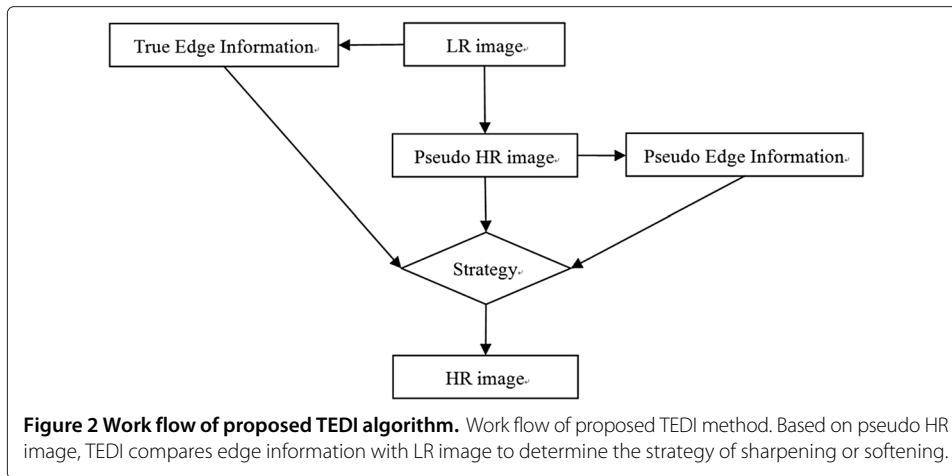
True Edge Information

LR image

Pseudo HR image

Pseudo Edge Information

Strategy

HR image

**Figure 2 Work flow of proposed TEDI algorithm.** Work flow of proposed TEDI method. Based on pseudo HR image, TEDI compares edge information with LR image to determine the strategy of sharpening or softening.